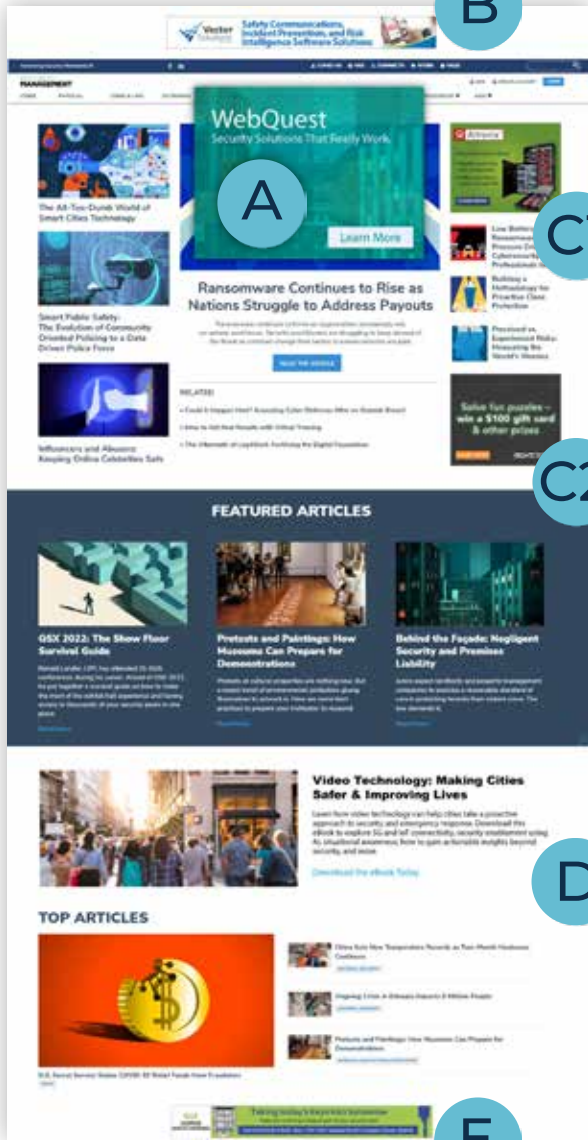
B

Vector Solutions

Safety Communications, Incident Prevention, and Risk Intelligence Software Solutions

MANAGEMENT

WebQuest
Security Solutions That Really Work.

A

Learn More

The All-Too-Dumb World of Smart Cities Technology

Smart Public Safety: The Evolution of Community Oriented Policing to a Data Driven Police Force

Influencers and Abusers: Keeping Online Celebrities Safe

Ransomware Continues to Rise as Nations Struggle to Address Payouts

READ THE ARTICLE

RELATED

Altronix

C1

Low Battery Ransomware Rescues Dem Cybersecurity Professionals

Building a Methodology for Proactive Client Protection

Perceived vs. Experienced Risks: Measuring the World's Worries

Solve fun puzzles – win a $100 gift card & other prizes

C2

FEATURED ARTICLES

GSX 2022: The Show Floor Survival Guide

Protests and Paintings: How Museums Can Prepare for Demonstrations

Behind the Façade: Negligent Security and Premises Liability

Video Technology: Making Cities Safer & Improving Lives

Download the eBook Today

D

TOP ARTICLES

E